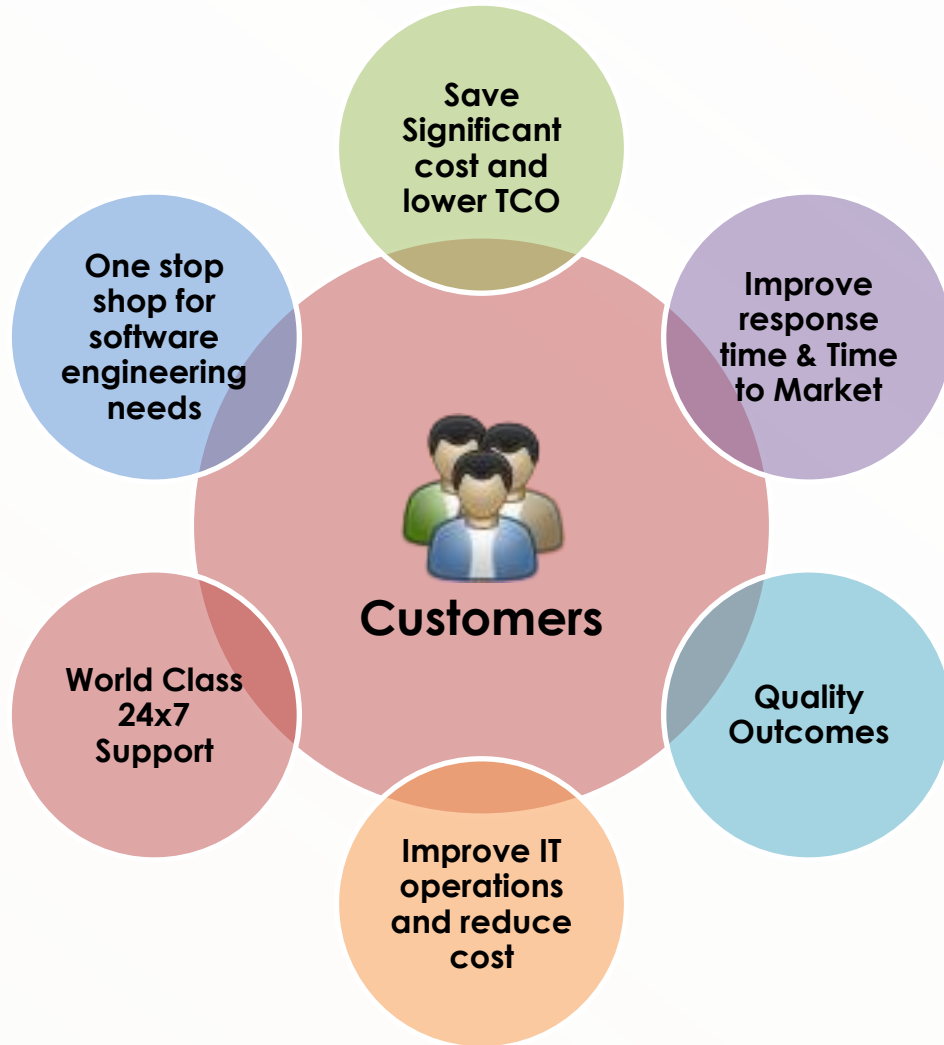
Save Significant cost and lower TCO

One stop shop for software engineering needs

Improve response time & Time to Market

Customers

World Class 24x7 Support

Quality Outcomes

Improve IT operations and reduce cost